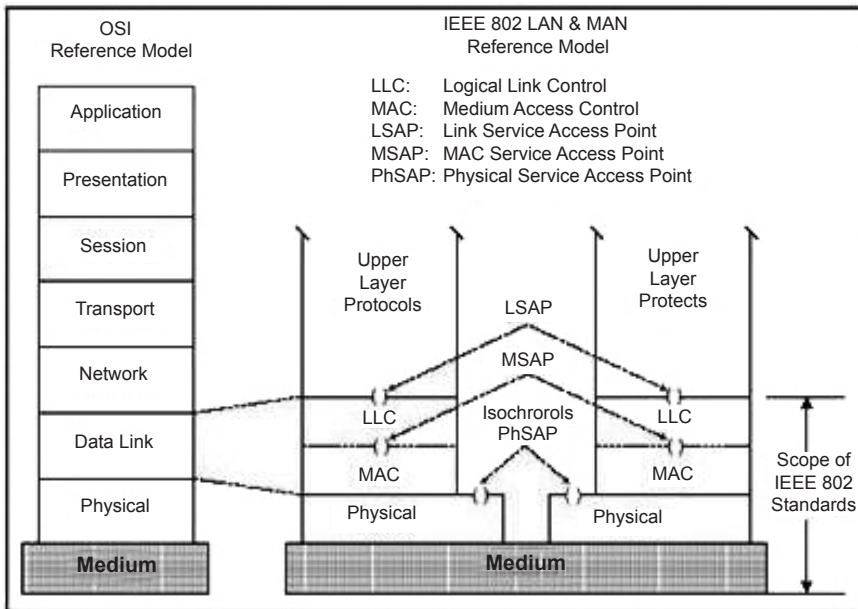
OSI
Reference Model

Application

Presentation

Session

Transport

Network

Data Link

Physical

Medium

IEEE 802 LAN & MAN
Reference Model

LLC: Logical Link Control
MAC: Medium Access Control
LSAP: Link Service Access Point
MSAP: MAC Service Access Point
PhSAP: Physical Service Access Point

Upper
Layer
Protocols

Upper
Layer
Protects

LSAP

MSAP

LLC

LLC

Isochrorols
PhSAP

MAC

MAC

Physical

Physical

Medium

Scope of
IEEE 802
Standards